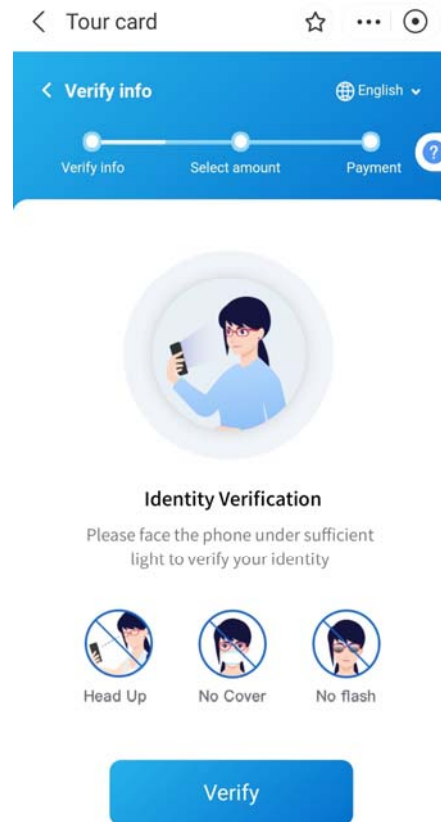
< Tour card

< Verify info

English

Verify info
Select amount
Payment

?

Identity Verification

Please face the phone under sufficient light to verify your identity

Head Up
No Cover
No flash

Verify